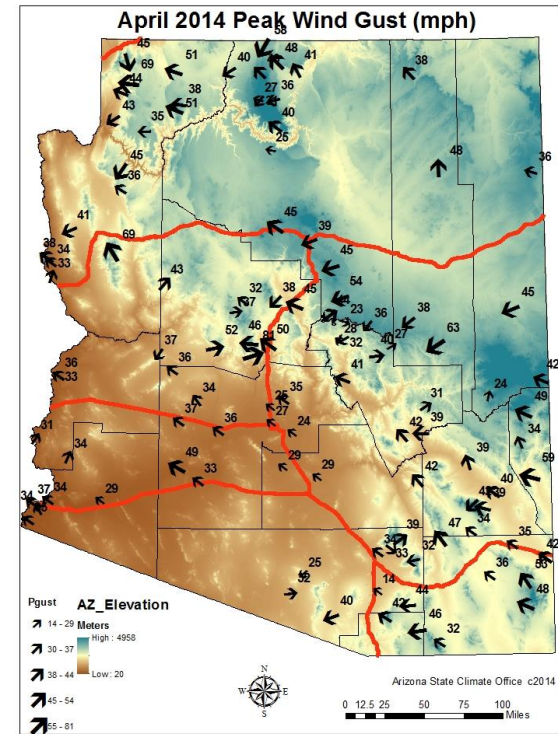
April 2014 Peak Wind Gust (mph)

45 58 51 48 41 69 40 44 27 36 38 43 51 40 35 25 38 48 36 45 36 41 45 39 38 34 69 45 33 43 54 45 32 38 45 37 45 23 38 52 46 50 28 36 63 8 27 32 40 37 36 41 36 33 34 35 31 24 42 37 27 36 24 39 49 42 31 34 34 29 39 49 29 54 33 42 40 59 34 37 29 47 34 34 35 39 42 33 32 25 52 36 53 14 44 40 42 48 46 32

Pgust
14 - 29
30 - 37
38 - 44
45 - 54
55 - 81

AZ_Elevation
Meters
High : 4958
Low : 20

N
W E
S

Arizona State Climate Office c2014

0 12.5 25 50 75 100 Miles